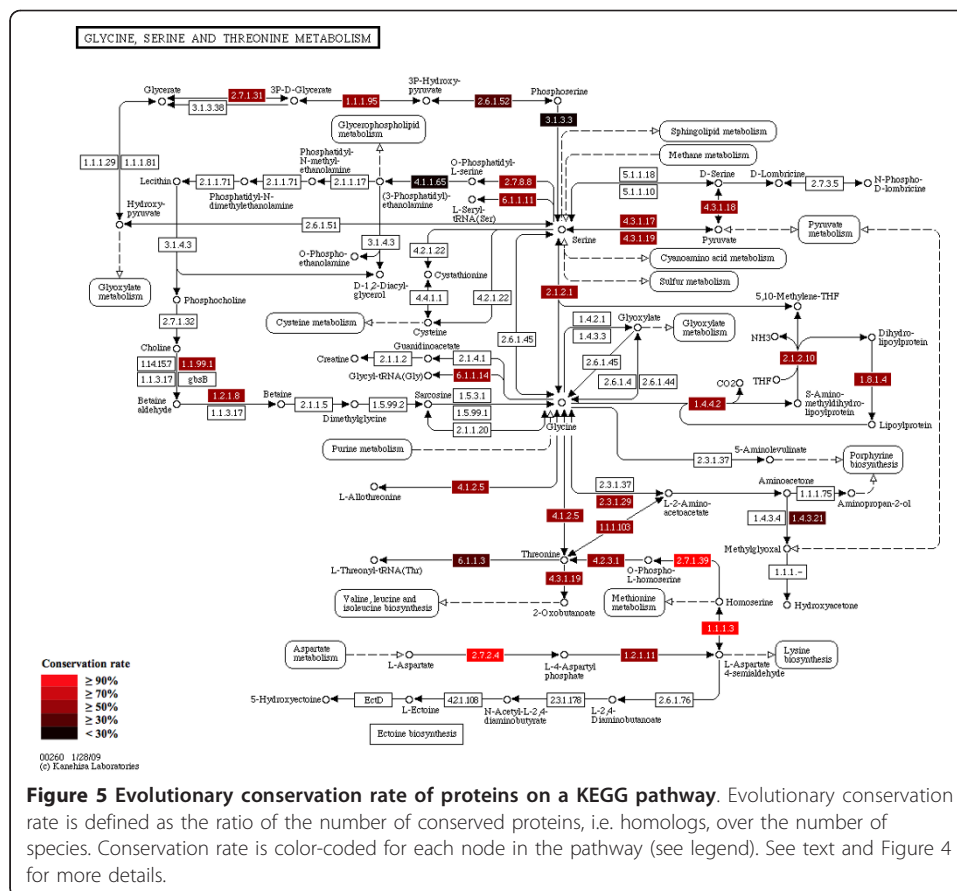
GLYCINE, SERINE AND THREONINE METABOLISM

Glycerate
2.7.1.31
3P-D-Glycerate
1.1.1.95
3P-Hydroxy-pyruvate
2.6.1.52
Phosphoserine
3.1.3.38
3.1.3.3
Glycerophospholipid metabolism
Sphingolipid metabolism
Methane metabolism
1.1.1.29
1.1.1.81
Phosphatidyl-N-methyl-ethanolamine
O-Phosphatidyl-L-serine
2.7.8.8
Lecithin
2.1.1.71
2.1.1.71
2.1.1.17
4.1.1.65
5.1.1.18
D-Serine
D-Lombricine
2.7.3.5
N-Phospho-D-lombricine
Phosphatidyl-N-dimethylethanolamine
(3-Phosphatidyl)-ethanolamine
L-Seryl-tRNA(Ser)
6.1.1.11
5.1.1.10
4.3.1.18
Hydroxy-pyruvate
2.6.1.51
Serine
4.3.1.17
Pyruvate metabolism
4.3.1.19
Pyruvate
3.1.4.3
3.1.4.3
4.2.1.22
Cyanoamino acid metabolism
O-Phospho-ethanolamine
D-1,2-Diacyl-glycerol
Cystathionine
Sulfur metabolism
Glyoxylate metabolism
Phosphocholine
4.4.1.1
4.2.1.22
2.1.2.1
2.7.1.32
Cysteine metabolism
Cysteine
5,10-Methylene-THF
1.4.2.1
Glyoxylate
1.4.3.3
Glyoxylate metabolism
NH3
Dihydro-lipoylprotein
Choline
Guanidinoacetate
2.6.1.45
1.14.15.7
1.1.99.1
Creatine
2.1.1.2
2.1.4.1
2.6.1.45
2.1.2.10
1.1.3.17
gbsB
Glycyl-tRNA(Gly)
6.1.1.14
2.6.1.4
2.6.1.44
THF
1.8.1.4
Betaine aldehyde
1.2.1.8
Betaine
2.1.1.5
1.5.99.2
Sarcosine
1.5.3.1
CO2
1.4.4.2
S-Aminomethyldihydro-lipoylprotein
1.1.3.17
Dimethylglycine
1.5.99.1
Lipoylprotein
2.1.1.20
Glycine
Purine metabolism
5-Aminolevulinate
2.3.1.37
Porphyrine biosynthesis
L-Allothreonine
4.1.2.5
2.3.1.37
Aminoacetone
1.1.1.75
Aminopropan-2-ol
2.3.1.29
L-2-Amino-acetoacetate
4.1.2.5
1.1.1.103
1.4.3.4
1.4.3.21
Threonine
Methylglyoxal
L-Threonyl-tRNA(Thr)
6.1.1.3
4.2.3.1
O-Phospho-L-homoserine
2.7.1.39
1.1.1.-
4.3.1.19
Valine, leucine and isoleucine biosynthesis
Methionine metabolism
Homoserine
Hydroxyacetone
2-Oxobutanoate
1.1.1.3
Aspartate metabolism
L-Aspartate
2.7.2.4
L-4-Aspartyl phosphate
1.2.1.11
L-Aspartate 4-semialdehyde
Lysine biosynthesis
Conservation rate
≥ 90%
≥ 70%
≥ 50%
≥ 30%
< 30%
5-Hydroxyectoine
EctD
L-Ectoine
4.2.1.108
N-Acetyl-L-2,4-diaminobutyrate
2.3.1.178
L-2,4-Diaminobutanoate
2.6.1.76
Ectoine biosynthesis
00260 1/28/09
(c) Kanehisa Laboratories

**Figure 5 Evolutionary conservation rate of proteins on a KEGG pathway**. Evolutionary conservation rate is defined as the ratio of the number of conserved proteins, i.e. homologs, over the number of species. Conservation rate is color-coded for each node in the pathway (see legend). See text and Figure 4 for more details.